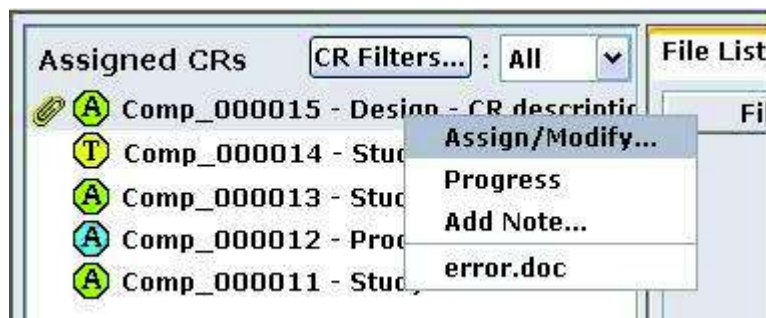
Assigned CRs CR Filters... : All

File List

Fi

A Comp_000015 - Design - CR descriptic

T Comp_000014 - Stuc

A Comp_000013 - Stuc

A Comp_000012 - Proc

A Comp_000011 - Stu

Assign/Modify...

Progress

Add Note...

error.doc